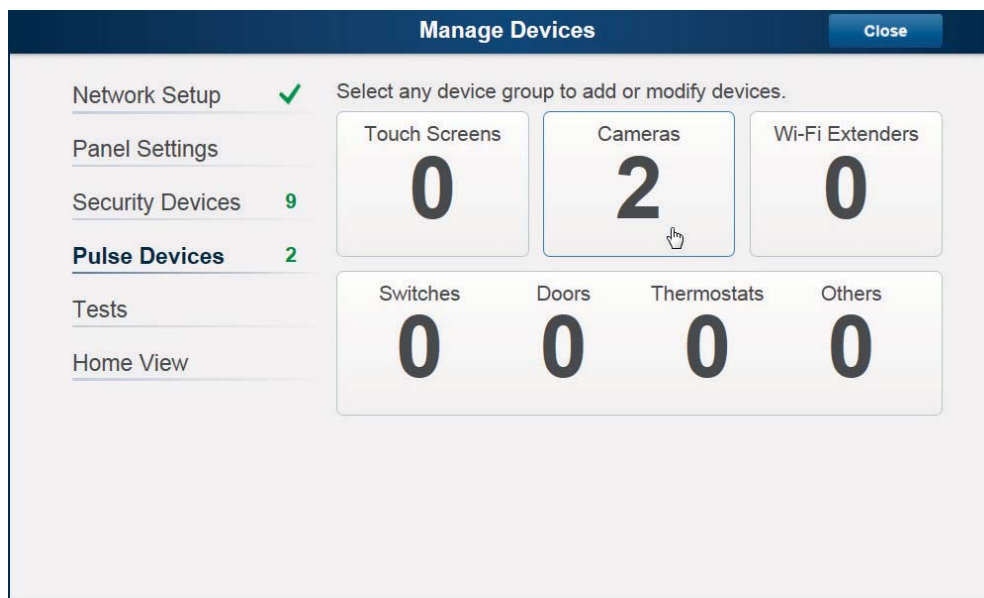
Manage Devices

Close

Network Setup ✓

Panel Settings

Security Devices 9

Pulse Devices 2

Tests

Home View

Select any device group to add or modify devices.

Touch Screens
0

Cameras
2

Wi-Fi Extenders
0

Switches
0

Doors
0

Thermostats
0

Others
0